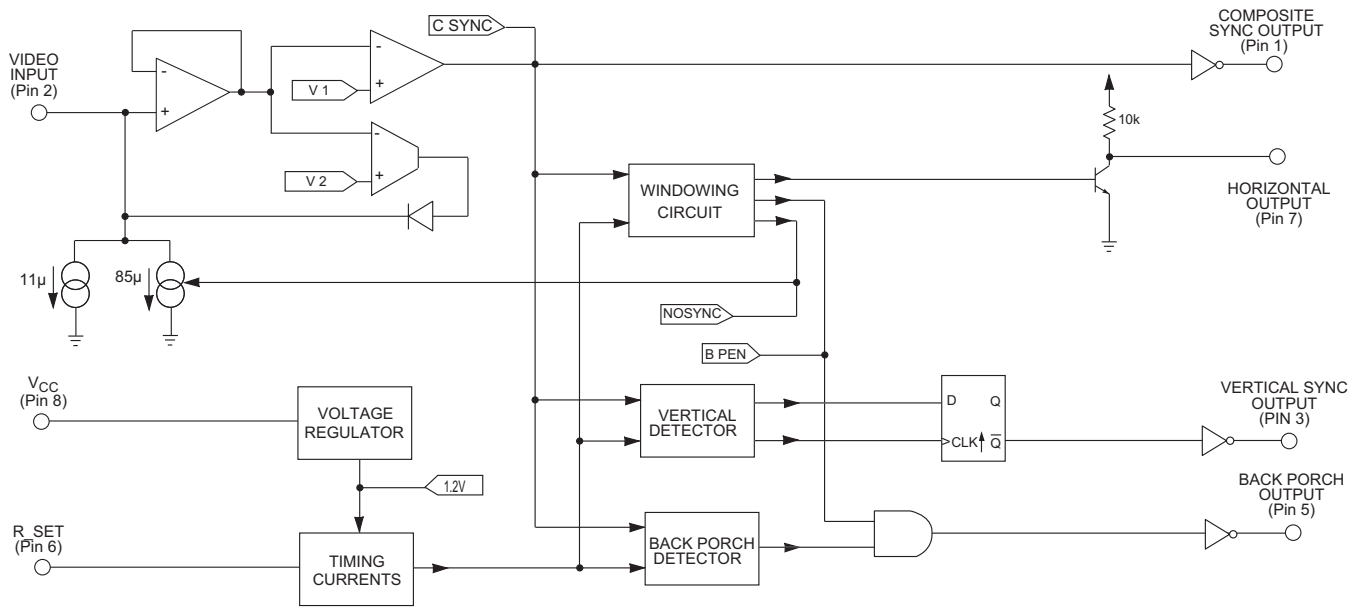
C SYNC

COMPOSITE SYNC OUTPUT (Pin 1)

VIDEO INPUT (Pin 2)

-
+

-
+

V 1

-
+

V 2

10k

WINDOWING CIRCUIT

HORIZONTAL OUTPUT (Pin 7)

11µ

85µ

NOSYNC

B PEN

$V_{CC}$ (Pin 8)

VOLTAGE REGULATOR

VERTICAL DETECTOR

D

Q

CLK

$\overline{Q}$

VERTICAL SYNC OUTPUT (PIN 3)

1.2V

BACK PORCH OUTPUT (Pin 5)

R_SET (Pin 6)

TIMING CURRENTS

BACK PORCH DETECTOR